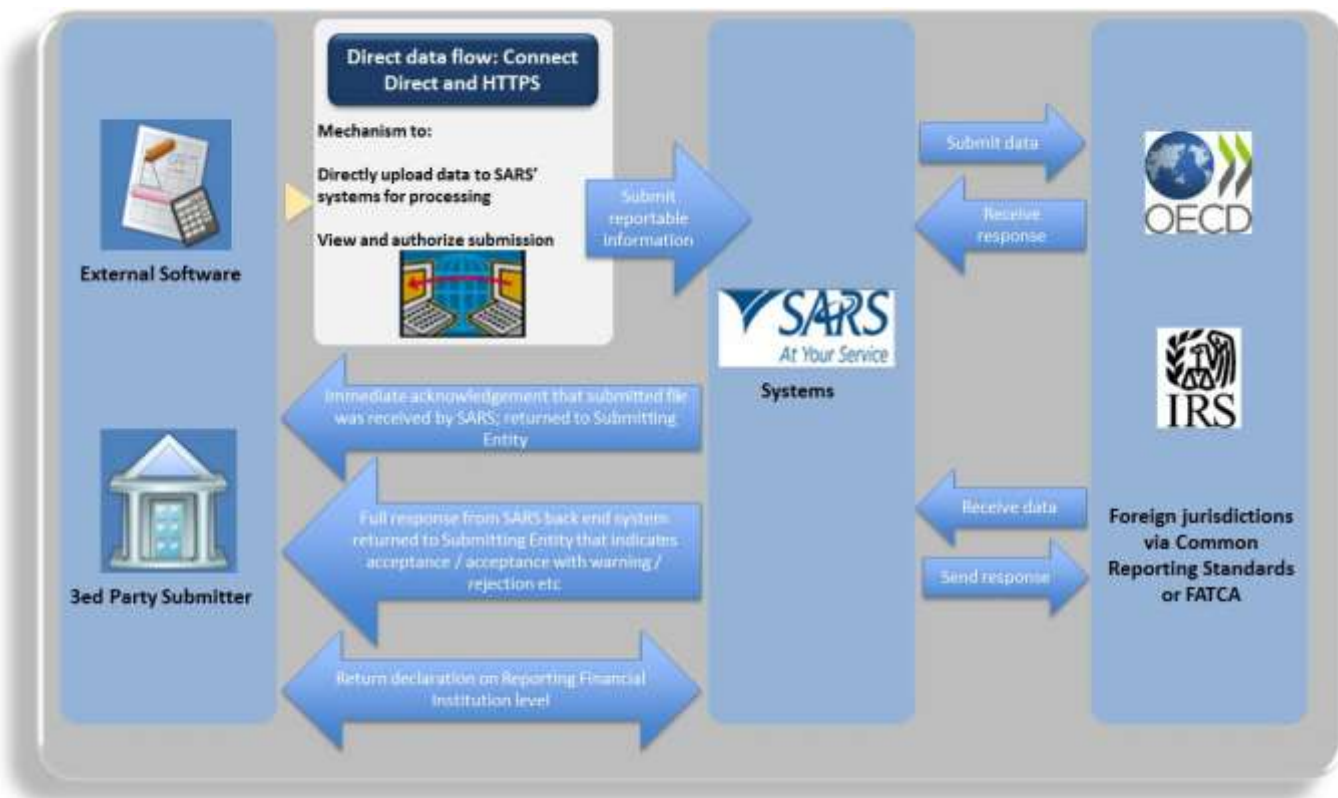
External Software

Direct data flow: Connect Direct and HTTPS

Mechanism to:

Directly upload data to SARS' systems for processing

View and authorize submission

Submit reportable information

SARS At Your Service

Systems

Submit data

Receive response

OECD

IRS

Immediate acknowledgement that submitted file was received by SARS; returned to Submitting Entity

3ed Party Submitter

Full response from SARS back end system returned to Submitting Entity that indicates acceptance / acceptance with warning / rejection etc

Return declaration on Reporting Financial Institution level

Receive data

Send response

Foreign jurisdictions via Common Reporting Standards or FATCA